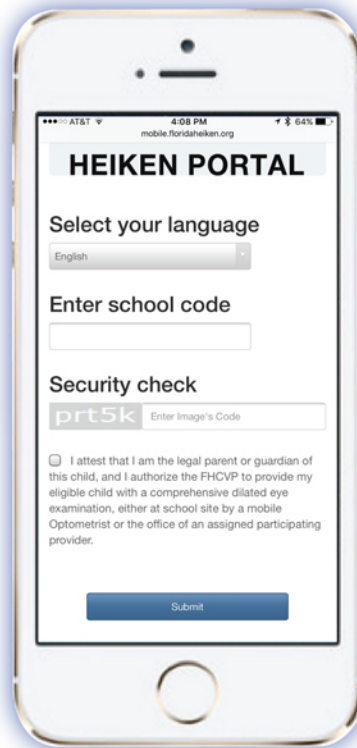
●●●○○ AT&T
4:08 PM
64%
mobile.floridaheiken.org

HEIKEN PORTAL

Select your language

English

Enter school code

Security check

prt5k

Enter Image's Code

I attest that I am the legal parent or guardian of this child, and I authorize the FHCVP to provide my eligible child with a comprehensive dilated eye examination, either at school site by a mobile Optometrist or the office of an assigned participating provider.

Submit